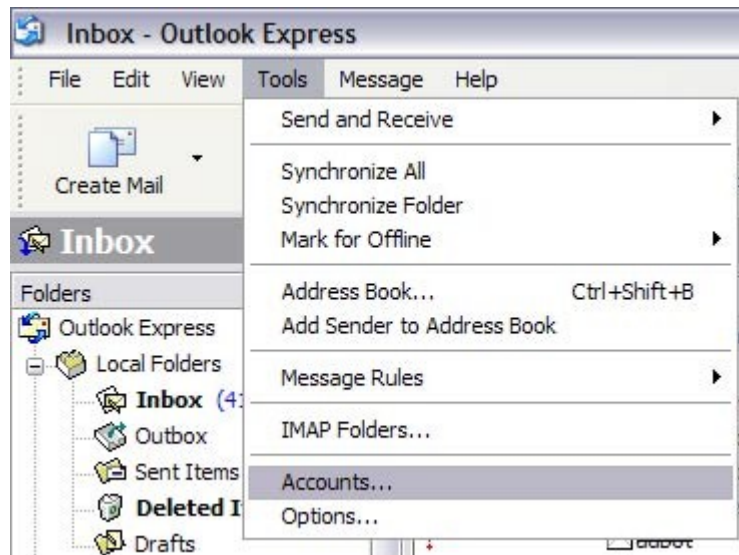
Inbox - Outlook Express

File Edit View Tools Message Help

Create Mail

Inbox

Folders

Outlook Express

Local Folders

Inbox (4

Outbox

Sent Items

Deleted I

Drafts

Send and Receive

Synchronize All

Synchronize Folder

Mark for Offline

Address Book... Ctrl+Shift+B

Add Sender to Address Book

Message Rules

IMAP Folders...

Accounts...

Options...